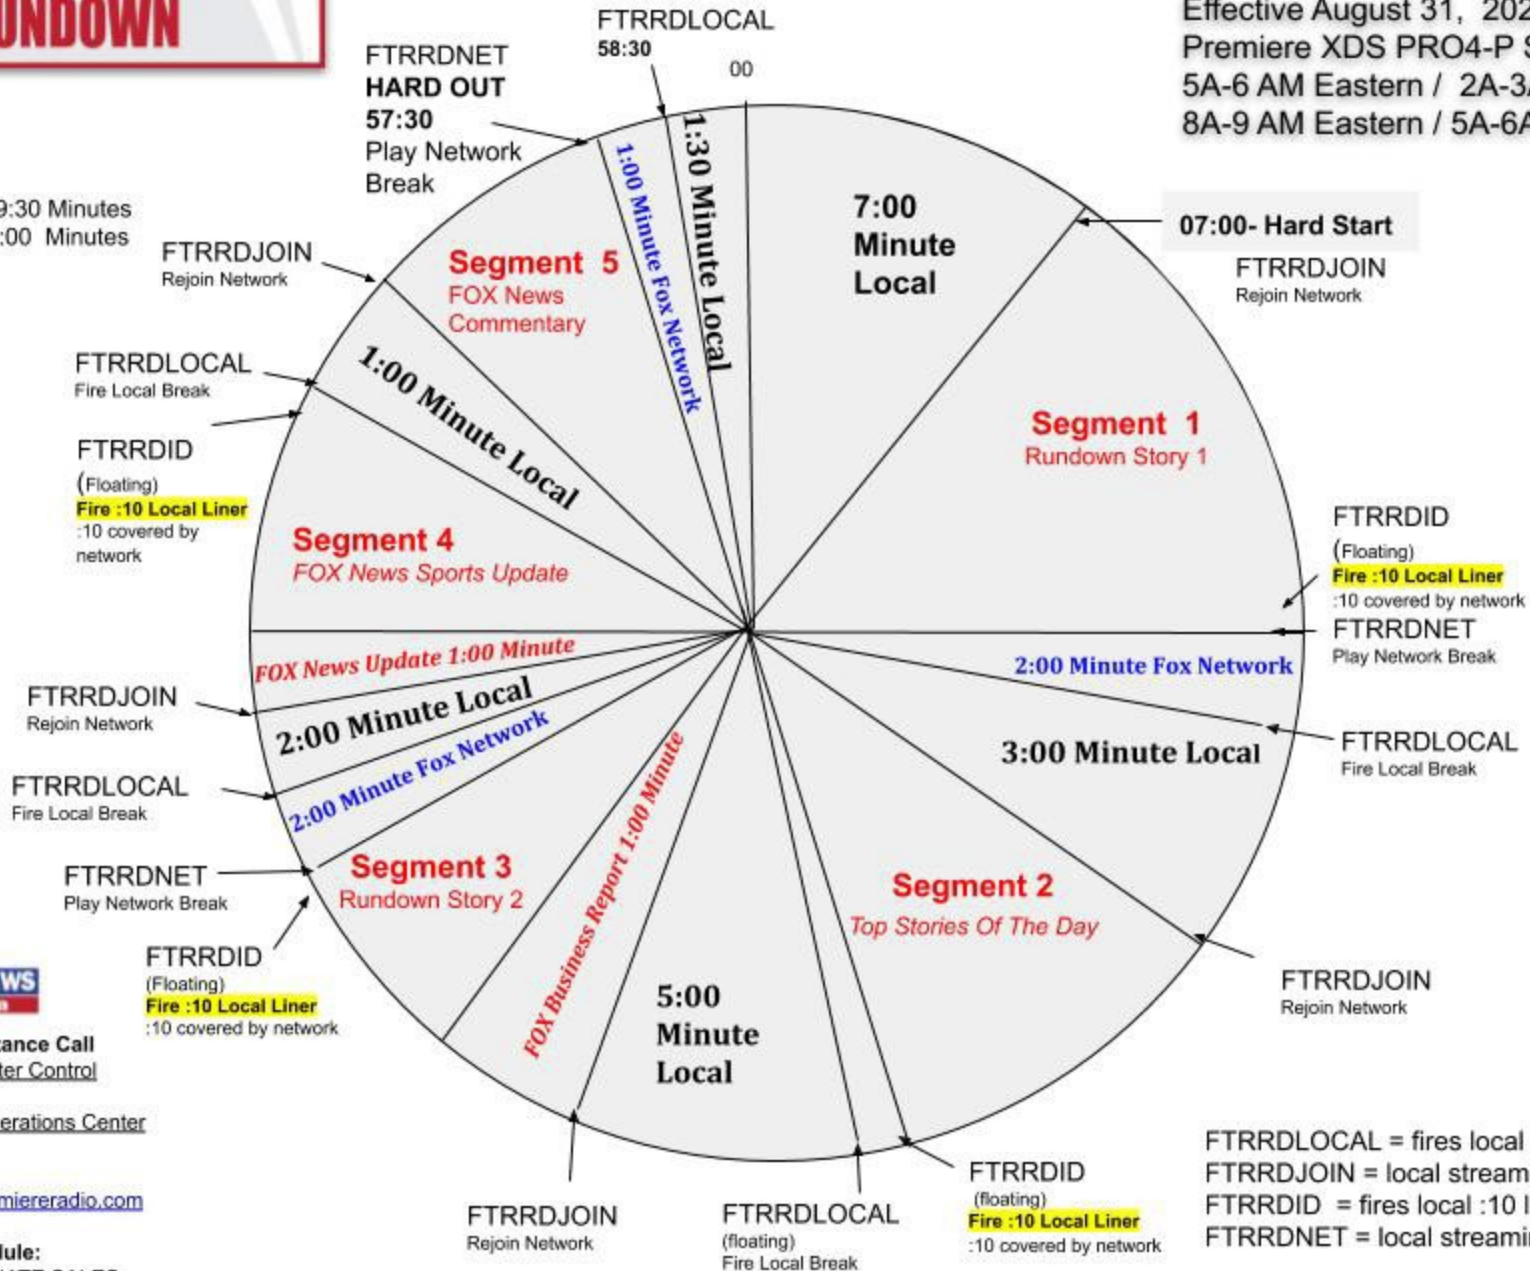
UNDOWN

Effective August 31, 202
Premiere XDS PRO4-P S
5A-6 AM Eastern / 2A-3A
8A-9 AM Eastern / 5A-6A

9:30 Minutes
:00 Minutes

FTRRDLOCAL
58:30

00

FTRRDNET
HARD OUT
57:30
Play Network Break

1:30 Minute Local

1:00 Minute Fox Network

7:00 Minute Local

07:00- Hard Start

FTRRDJOIN
Rejoin Network

FTRRDJOIN
Rejoin Network

Segment 5
FOX News Commentary

FTRRDLOCAL
Fire Local Break

1:00 Minute Local

FTRRDID
(Floating)
Fire :10 Local Liner
:10 covered by network

Segment 1
Rundown Story 1

Segment 4
FOX News Sports Update

FTRRDID
(Floating)
Fire :10 Local Liner
:10 covered by network

FTRRDNET
Play Network Break

FOX News Update 1:00 Minute

2:00 Minute Fox Network

FTRRDJOIN
Rejoin Network

2:00 Minute Local

FTRRDLOCAL
Fire Local Break

3:00 Minute Local

FTRRDLOCAL
Fire Local Break

2:00 Minute Fox Network

FTRRDNET
Play Network Break

Segment 3
Rundown Story 2

FOX Business Report 1:00 Minute

Segment 2
Top Stories Of The Day

FTRRDID
(Floating)
Fire :10 Local Liner
:10 covered by network

WS

FTRRDJOIN
Rejoin Network

5:00 Minute Local

ance Call
ter Control

erations Center

miereradio.com

lule:

FTRRDJOIN
Rejoin Network

FTRRDLOCAL
(floating)
Fire Local Break

FTRRDID
(floating)
Fire :10 Local Liner
:10 covered by network

FTRRDLOCAL = fires local
FTRRDJOIN = local stream
FTRRDID = fires local :10 l
FTRRDNET = local streamin